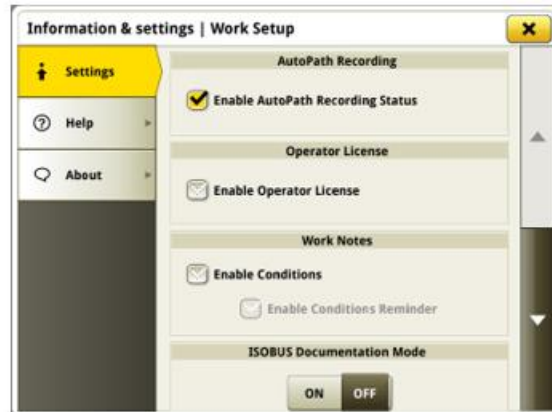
Information & settings | Work Setup

Settings

Help

About

AutoPath Recording

Enable AutoPath Recording Status

Operator License

Enable Operator License

Work Notes

Enable Conditions

Enable Conditions Reminder

ISOBUS Documentation Mode

ON OFF